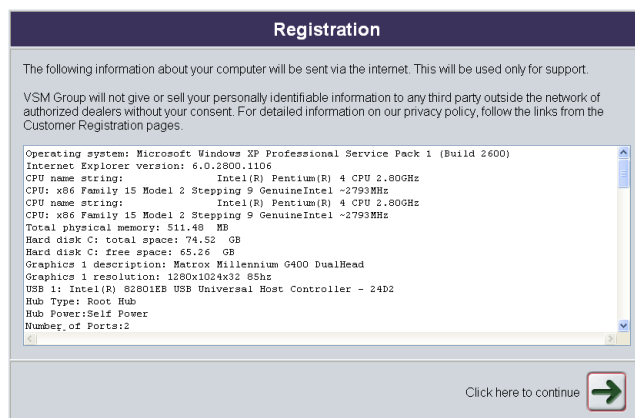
Registration

The following information about your computer will be sent via the internet. This will be used only for support.

VSM Group will not give or sell your personally identifiable information to any third party outside the network of authorized dealers without your consent. For detailed information on our privacy policy, follow the links from the Customer Registration pages.

Operating system: Microsoft Windows XP Professional Service Pack 1 (Build 2600)
Internet Explorer version: 6.0.2800.1106
CPU name string: Intel(R) Pentium(R) 4 CPU 2.80GHz
CPU: x86 Family 15 Model 2 Stepping 9 GenuineIntel ~2793MHz
CPU name string: Intel(R) Pentium(R) 4 CPU 2.80GHz
CPU: x86 Family 15 Model 2 Stepping 9 GenuineIntel ~2793MHz
Total physical memory: 511.48 MB
Hard disk C: total space: 74.52 GB
Hard disk C: free space: 65.26 GB
Graphics 1 description: Matrox Millennium G400 DualHead
Graphics 1 resolution: 1280x1024x32 85hz
USB 1: Intel(R) 82801EB USB Universal Host Controller - 24D2
Hub Type: Root Hub
Hub Power:Self Power
Number of Ports:2

Click here to continue